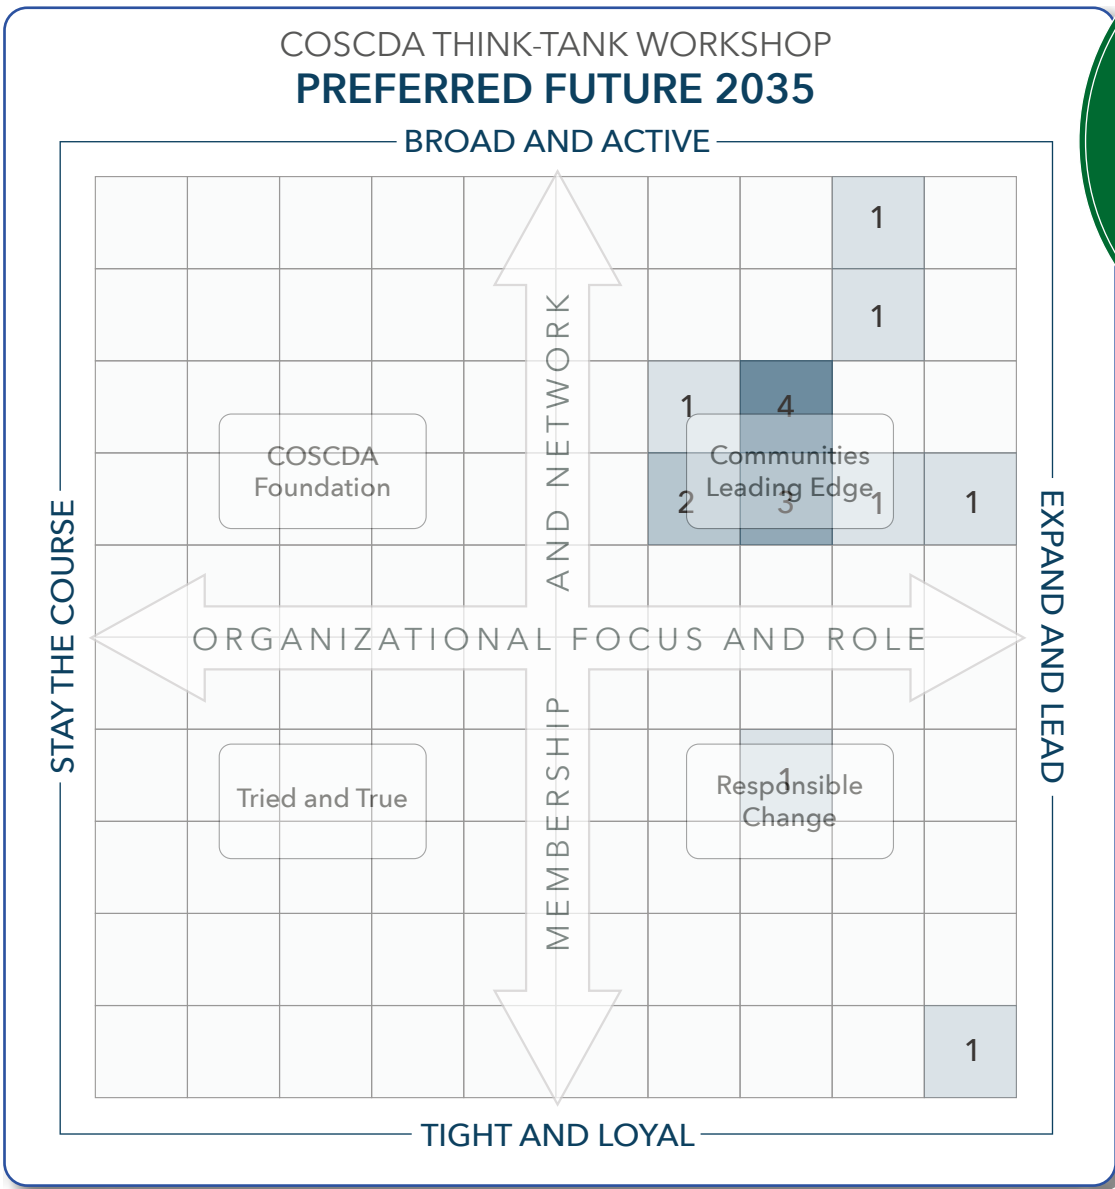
COSCDA THINK-TANK WORKSHOP
PREFERRED FUTURE 2035

BROAD AND ACTIVE

STAY THE COURSE

EXPAND AND LEAD

TIGHT AND LOYAL

MEMBERSHIP AND NETWORK

ORGANIZATIONAL FOCUS AND ROLE

COSCDA Foundation

Communities Leading Edge

Tried and True

Responsible Change

1
1
1
4
2
3
1
1
1
1